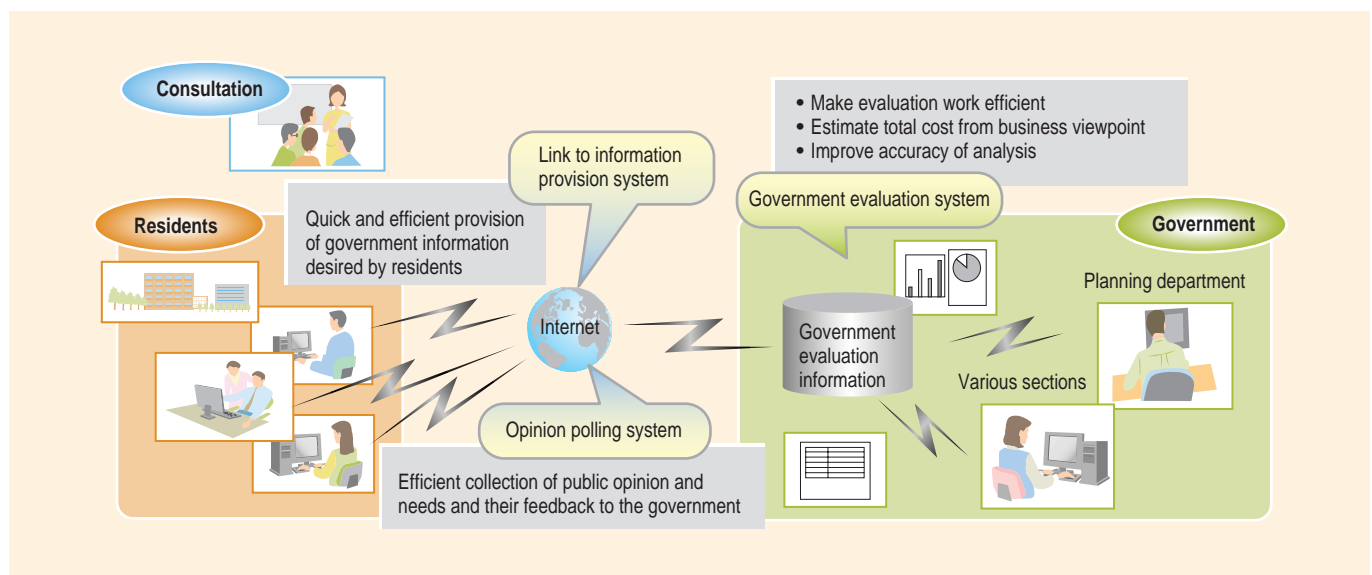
Consultation

Residents

Quick and efficient provision of government information desired by residents

Link to information provision system

Internet

Opinion polling system

Efficient collection of public opinion and needs and their feedback to the government

• Make evaluation work efficient
• Estimate total cost from business viewpoint
• Improve accuracy of analysis

Government evaluation system

Government

Planning department

Government evaluation information

Various sections